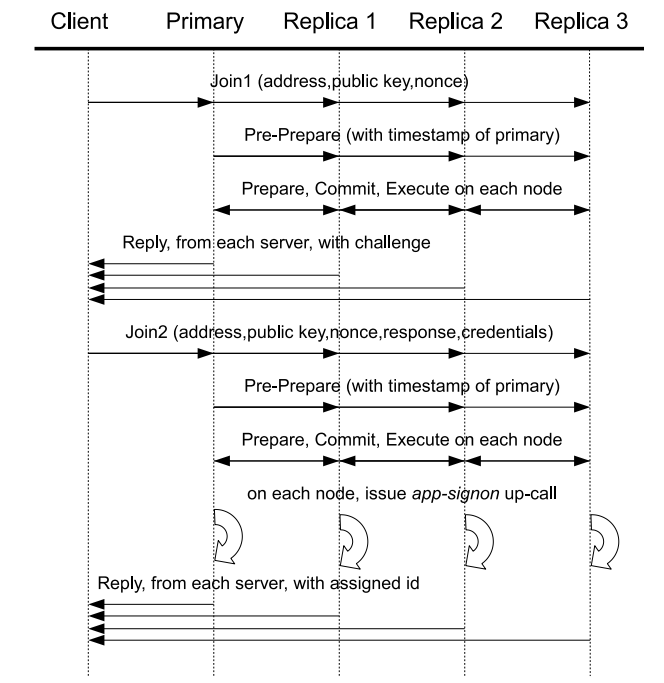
Client Primary Replica 1 Replica 2 Replica 3

Join1 (address,public key,nonce)

Pre-Prepare (with timestamp of primary)

Prepare, Commit, Execute on each node

Reply, from each server, with challenge

Join2 (address,public key,nonce,response,credentials)

Pre-Prepare (with timestamp of primary)

Prepare, Commit, Execute on each node

on each node, issue *app-signon* up-call

Reply, from each server, with assigned id